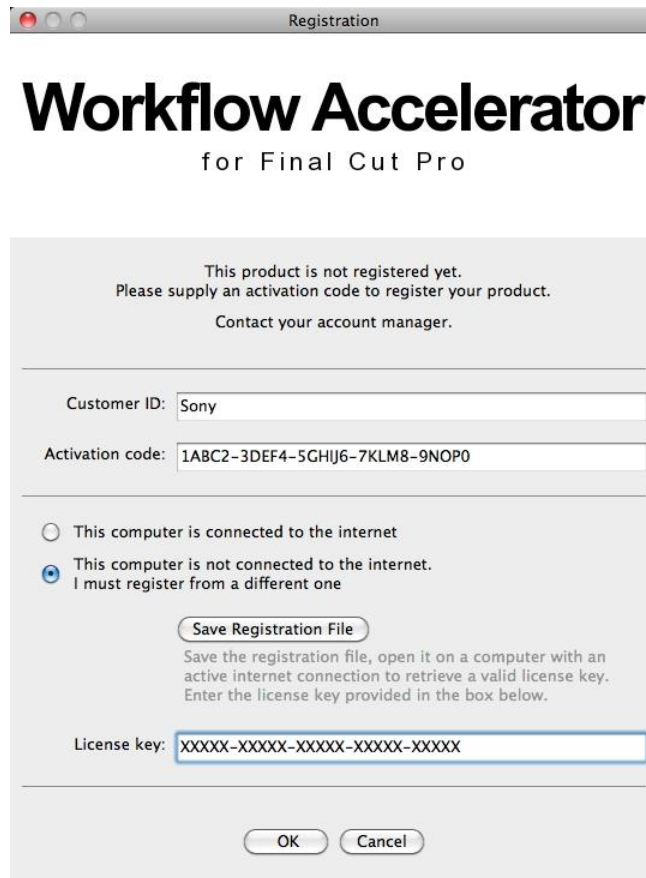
Registration

Workflow Accelerator
for Final Cut Pro

This product is not registered yet.
Please supply an activation code to register your product.

Contact your account manager.

Customer ID: Sony

Activation code: 1ABC2-3DEF4-5GHIJ6-7KLM8-9NOP0

This computer is connected to the internet

This computer is not connected to the internet.
I must register from a different one

Save Registration File

Save the registration file, open it on a computer with an active internet connection to retrieve a valid license key. Enter the license key provided in the box below.

License key: XXXXX-XXXXX-XXXXX-XXXXX-XXXXX

OK Cancel